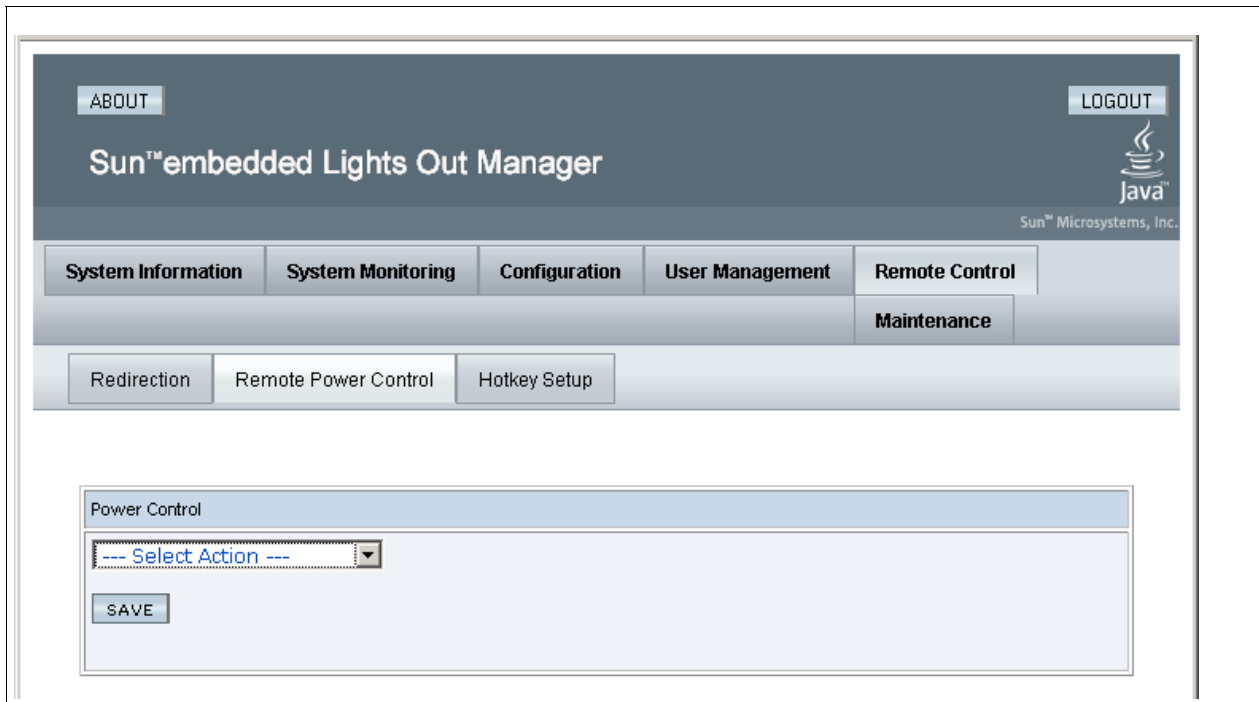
ABOUT

LOGOUT

Sun™embedded Lights Out Manager

Java™

Sun™ Microsystems, Inc.

System Information | System Monitoring | Configuration | User Management | Remote Control

Maintenance

Redirection | Remote Power Control | Hotkey Setup

Power Control

--- Select Action ---

SAVE